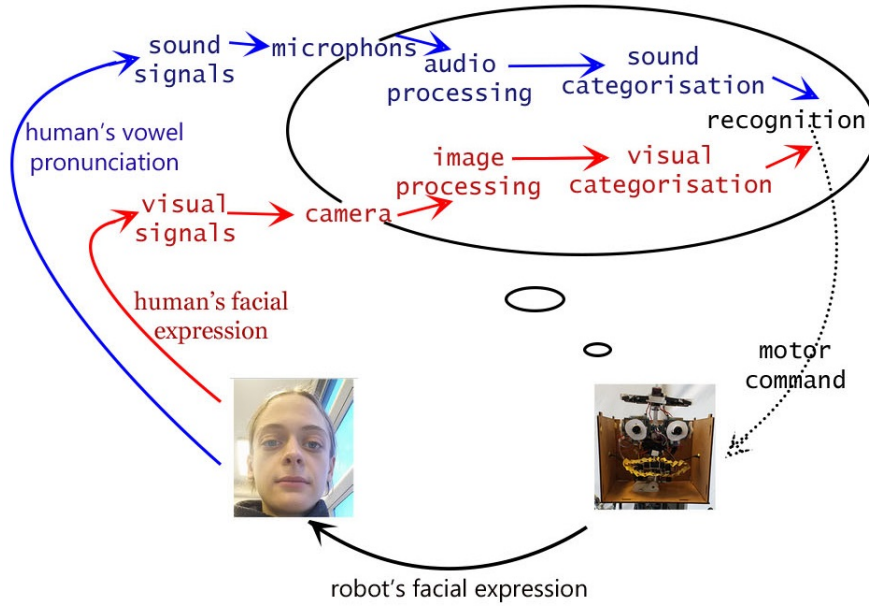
sound signals
microphons
audio processing
sound categorisation
recognition
human's vowel pronunciation
image processing
visual categorisation
visual signals
camera
human's facial expression
motor command
robot's facial expression